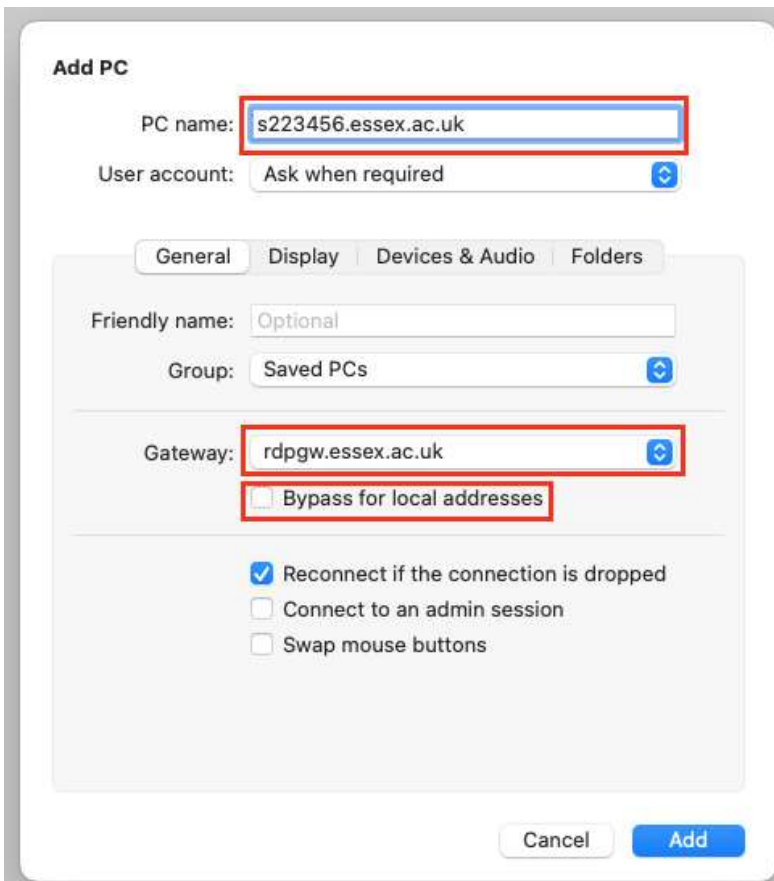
Add PC

PC name: s223456.essex.ac.uk

User account: Ask when required

General Display Devices & Audio Folders

Friendly name: Optional

Group: Saved PCs

Gateway: rdpgw.essex.ac.uk

Bypass for local addresses

Reconnect if the connection is dropped

Connect to an admin session

Swap mouse buttons

Cancel Add